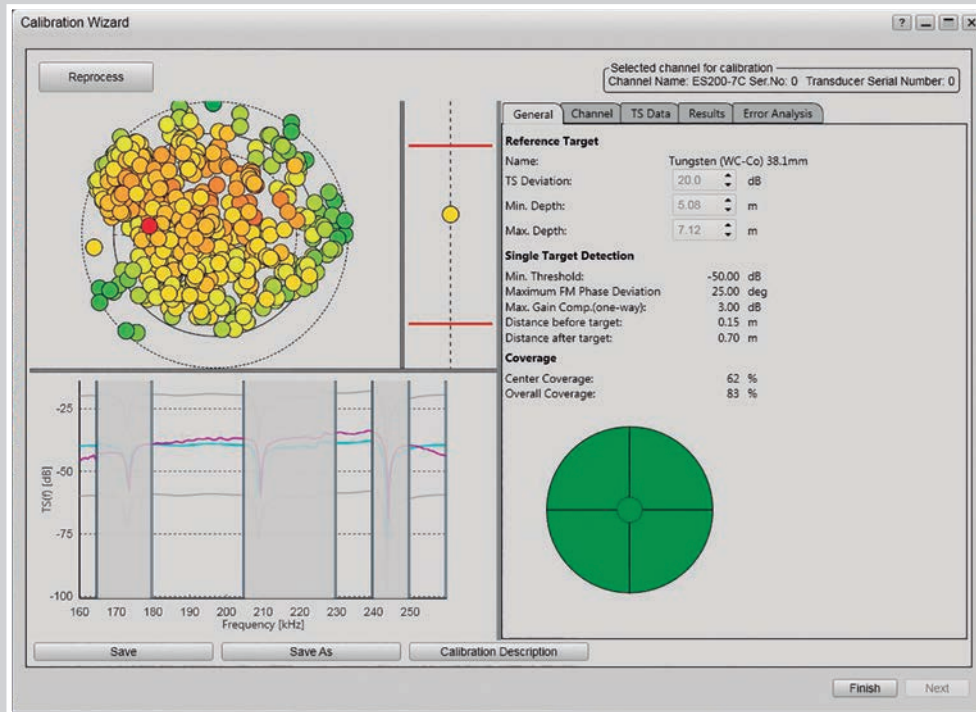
Calibration Wizard

? — □ ×

Reprocess

Selected channel for calibration
Channel Name: ES200-7C Ser.No: 0 Transducer Serial Number: 0

General | Channel | TS Data | Results | Error Analysis

Reference Target
Name: Tungsten (WC-Co) 38.1mm
TS Deviation: 20.0 dB
Min. Depth: 5.08 m
Max. Depth: 7.12 m

Single Target Detection
Min. Threshold: -50.00 dB
Maximum FM Phase Deviation 25.00 deg
Max. Gain Comp.(one-way): 3.00 dB
Distance before target: 0.15 m
Distance after target: 0.70 m

Coverage
Center Coverage: 62 %
Overall Coverage: 83 %

-25
-50
-75
-100
TS(f) [dB]
160 170 180 190 200 210 220 230 240 250
Frequency [kHz]

Save | Save As | Calibration Description

Finish | Next